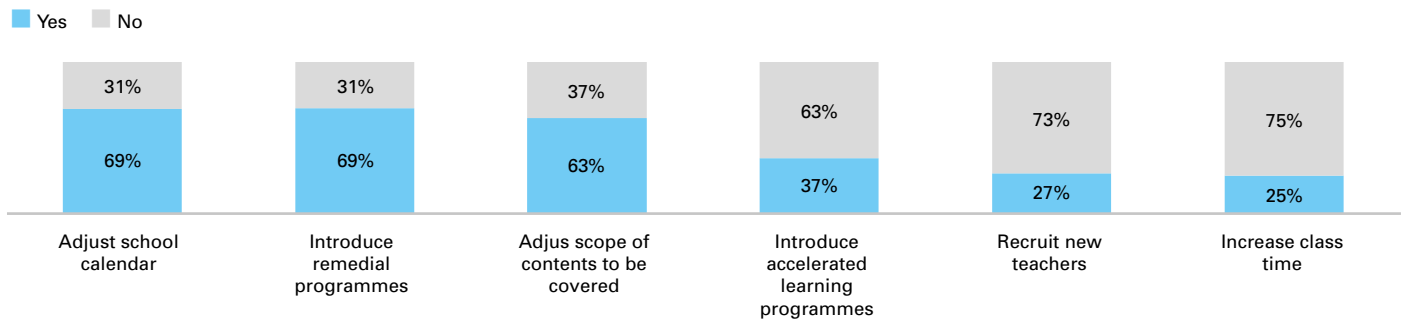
Yes No

| | Adjust school calendar | Introduce remedial programmes | Adjus scope of contents to be covered | Introduce accelerated learning programmes | Recruit new teachers | Increase class time |
|---|---|---|---|---|---|---|
| No | 31% | 31% | 37% | 63% | 73% | 75% |
| Yes | 69% | 69% | 63% | 37% | 27% | 25% |